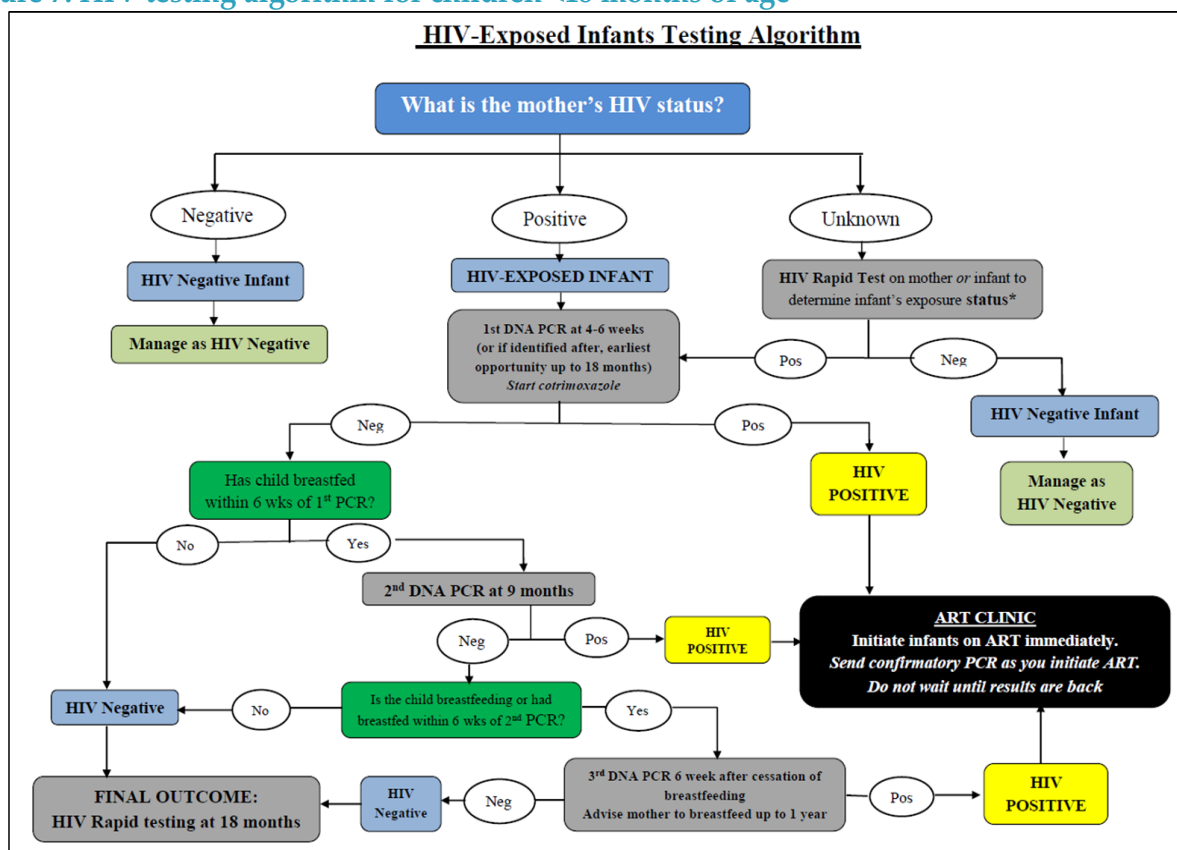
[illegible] HIV testing algorithm for children <18 months of age

HIV-Exposed Infants Testing Algorithm

What is the mother's HIV status?

Negative

Positive

Unknown

HIV Negative Infant

Manage as HIV Negative

HIV-EXPOSED INFANT

1st DNA PCR at 4-6 weeks (or if identified after, earliest opportunity up to 18 months) Start cotrimoxazole

HIV Rapid Test on mother or infant to determine infant's exposure status*

Pos

Neg

HIV Negative Infant

Manage as HIV Negative

Neg

Pos

Has child breastfed within 6 wks of 1$^{st}$ PCR?

HIV POSITIVE

No

Yes

2$^{nd}$ DNA PCR at 9 months

Neg

Pos

HIV POSITIVE

ART CLINIC
Initiate infants on ART immediately.
Send confirmatory PCR as you initiate ART.
Do not wait until results are back

HIV Negative

No

Is the child breastfeeding or had breastfed within 6 wks of 2$^{nd}$ PCR?

Yes

3$^{rd}$ DNA PCR 6 week after cessation of breastfeeding
Advise mother to breastfeed up to 1 year

FINAL OUTCOME:
HIV Rapid testing at 18 months

HIV Negative

Neg

Pos

HIV POSITIVE